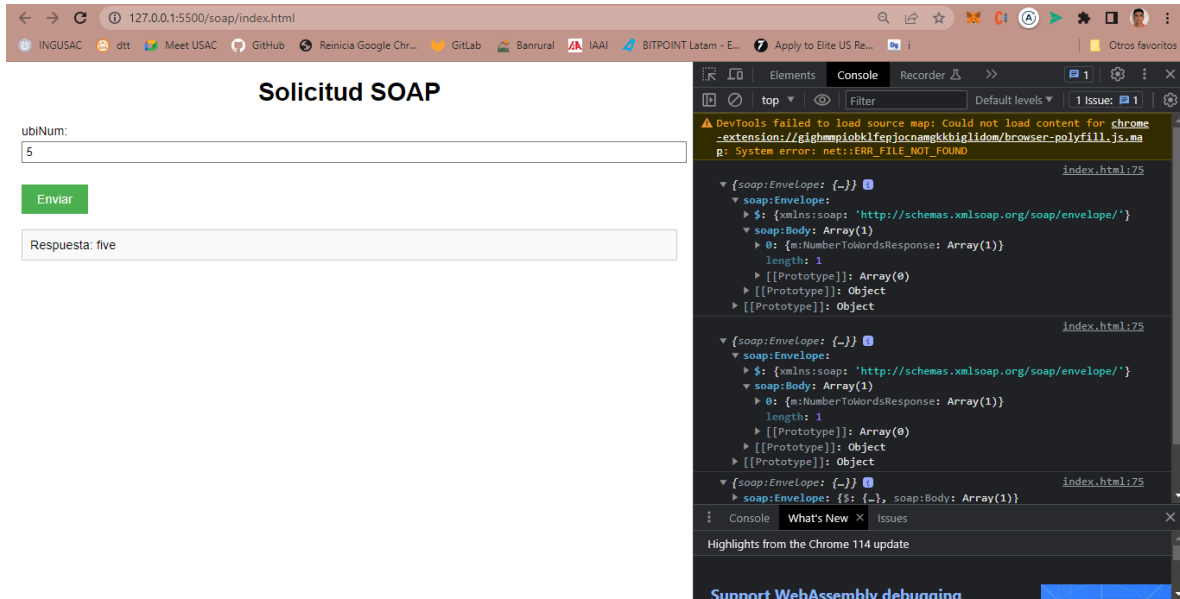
127.0.0.1:5500/soap/index.html

INGUSAC dtt Meet USAC GitHub Reinicia Google Chr... GitLab Banrural IAAI BITPOINT Latam - E... Apply to Elite US Re... i Otros favoritos

Solicitud SOAP

ubiNum:

5

Enviar

Respuesta: five

Elements Console Recorder 1

top Filter Default levels 1 Issue: 1

DevTools failed to load source map: Could not load content for chrome-extension://gighmmpiobklfepjocnamgkkbiglidom/browser-polyfill.js.map: System error: net::ERR_FILE_NOT_FOUND

index.html:75
{soap:Envelope: {…}}
soap:Envelope:
$: {xmlns:soap: 'http://schemas.xmlsoap.org/soap/envelope/'}
soap:Body: Array(1)
0: {m:NumberToWordsResponse: Array(1)}
length: 1
[[Prototype]]: Array(0)
[[Prototype]]: Object
[[Prototype]]: Object

index.html:75
{soap:Envelope: {…}}
soap:Envelope:
$: {xmlns:soap: 'http://schemas.xmlsoap.org/soap/envelope/'}
soap:Body: Array(1)
0: {m:NumberToWordsResponse: Array(1)}
length: 1
[[Prototype]]: Array(0)
[[Prototype]]: Object
[[Prototype]]: Object

index.html:75
{soap:Envelope: {…}}
soap:Envelope: {$: {…}, soap:Body: Array(1)}

Console What's New Issues

Highlights from the Chrome 114 update

Support WebAssembly debugging